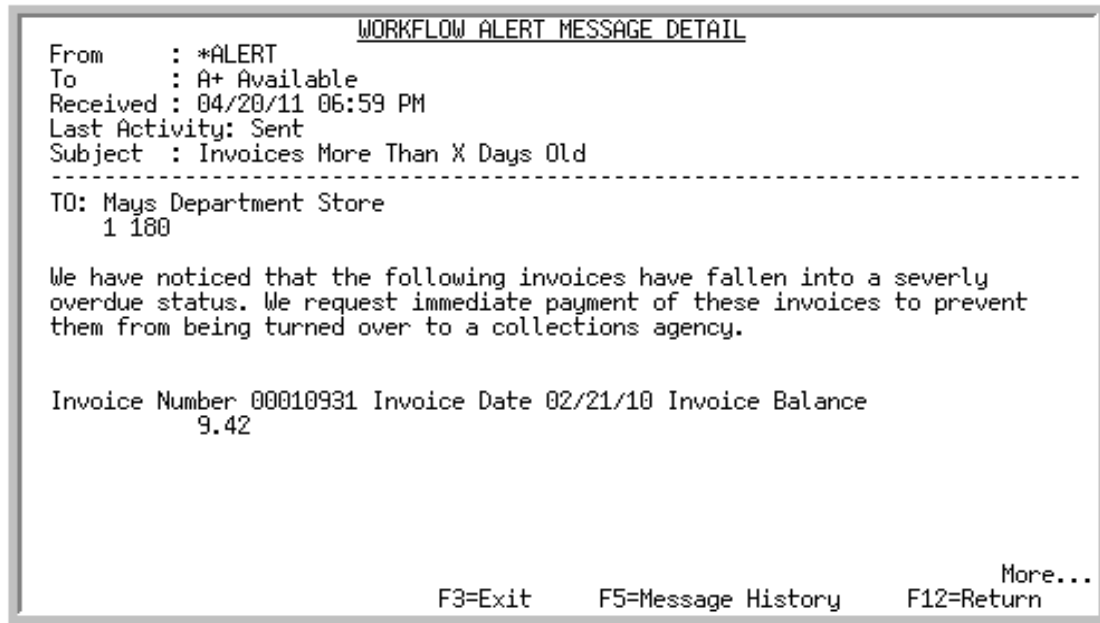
WORKFLOW ALERT MESSAGE DETAIL

From : *ALERT
To : A+ Available
Received : 04/20/11 06:59 PM
Last Activity: Sent
Subject : Invoices More Than X Days Old

---

TO: Mays Department Store
1 180

We have noticed that the following invoices have fallen into a severly overdue status. We request immediate payment of these invoices to prevent them from being turned over to a collections agency.

Invoice Number 00010931 Invoice Date 02/21/10 Invoice Balance
9.42

More...
F3=Exit F5=Message History F12=Return